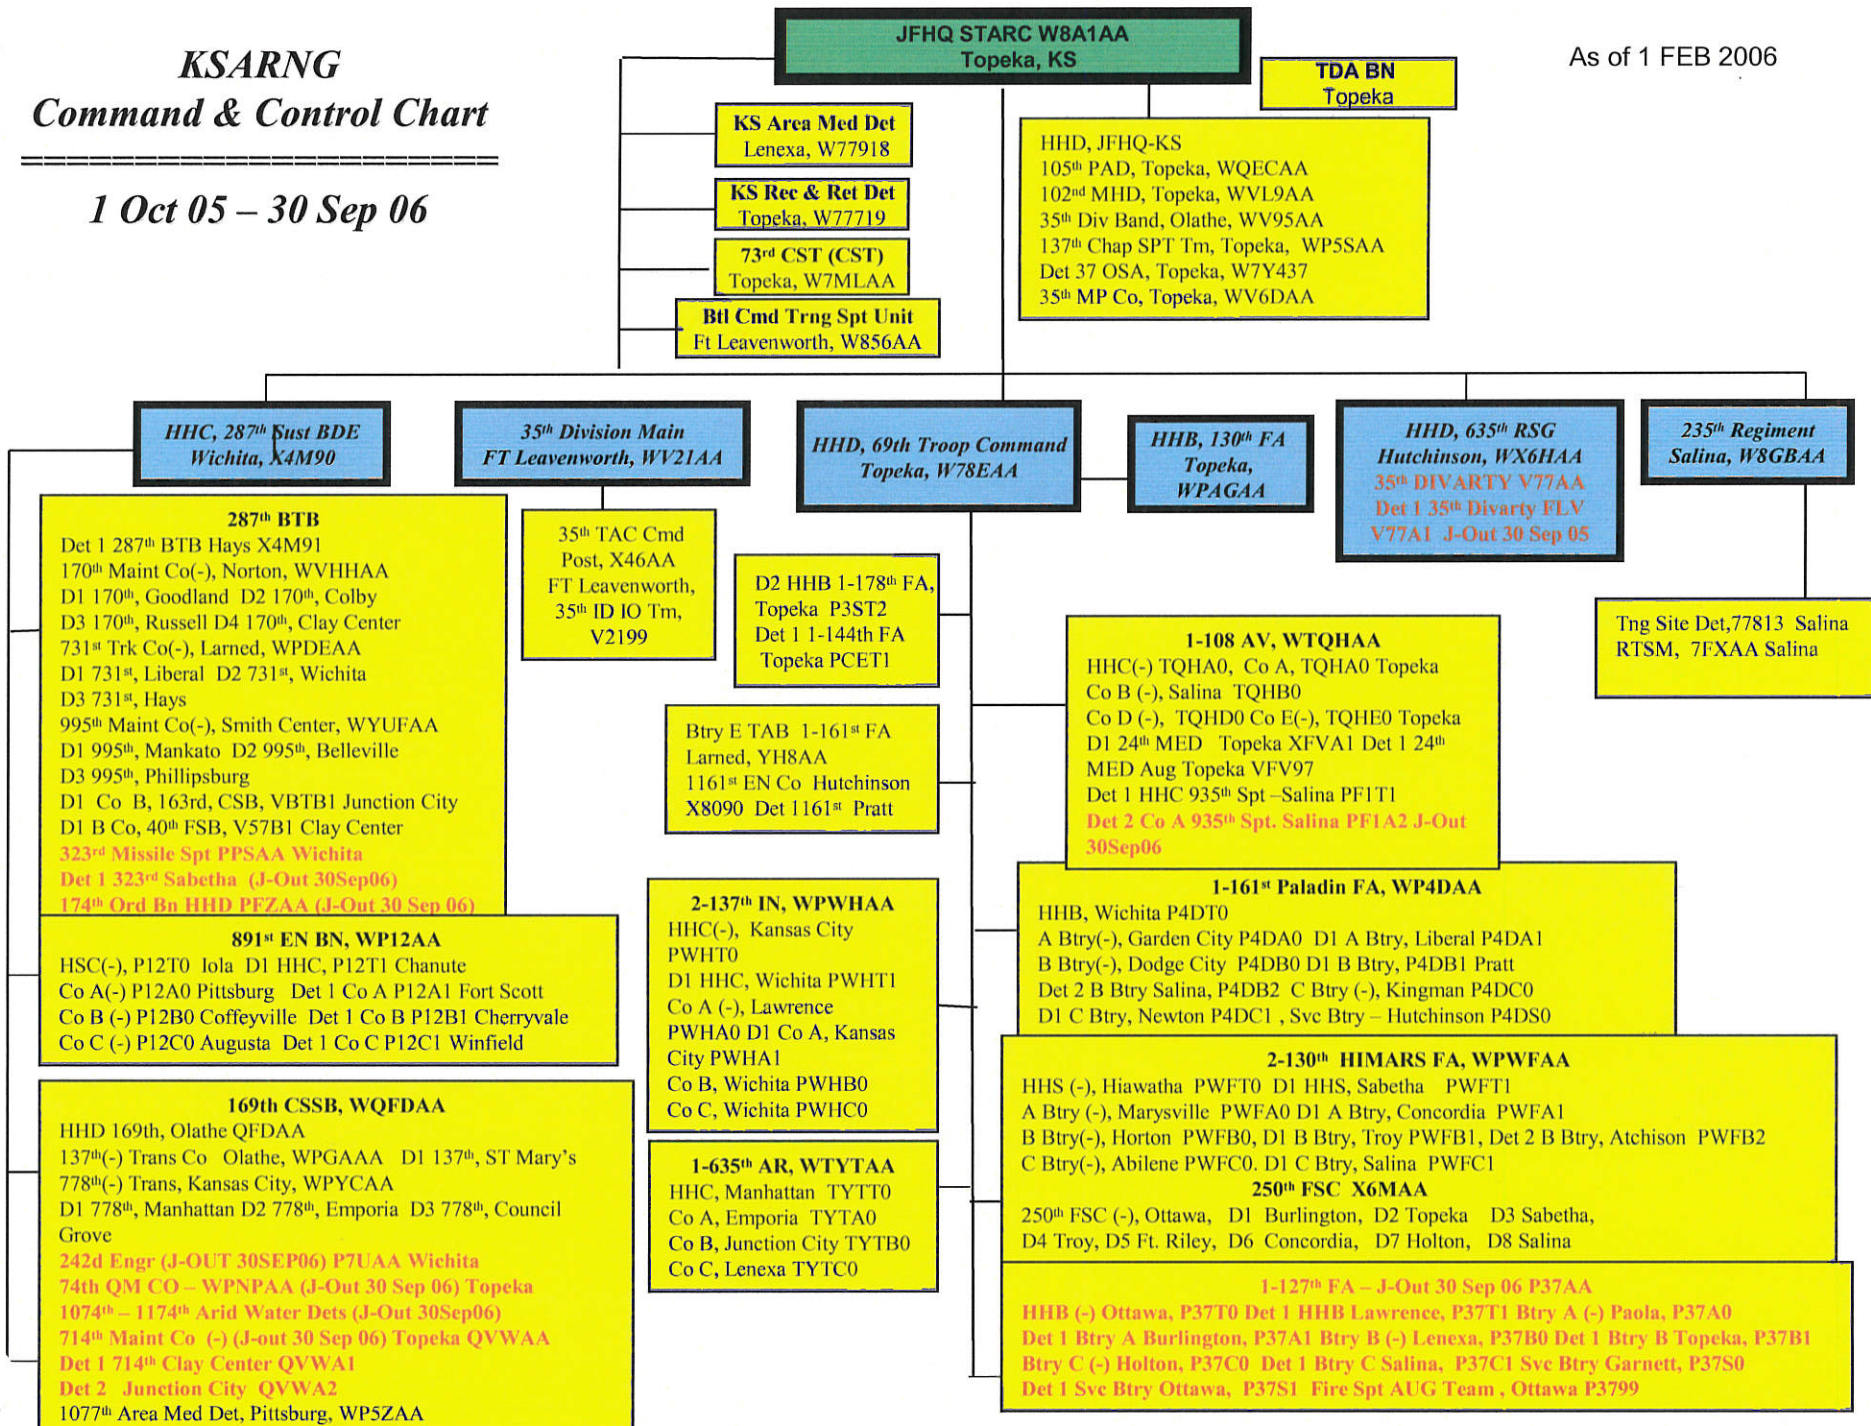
KSARNG
Command & Control Chart

1 Oct 05 – 30 Sep 06

JFHQ STARC W8A1AA
Topeka, KS

TDA BN
Topeka

As of 1 FEB 2006

KS Area Med Det
Lenexa, W77918

KS Rec & Ret Det
Topeka, W77719

73rd CST (CST)
Topeka, W7MLAA

Btl Cmd Trng Spt Unit
Ft Leavenworth, W856AA

HHD, JFHQ-KS
105th PAD, Topeka, WQECAA
102nd MHD, Topeka, WVL9AA
35th Div Band, Olathe, WV95AA
137th Chap SPT Tm, Topeka, WP5SAA
Det 37 OSA, Topeka, W7Y437
35th MP Co, Topeka, WV6DAA

HHC, 287th Sust BDE
Wichita, X4M90

35th Division Main
FT Leavenworth, WV21AA

HHD, 69th Troop Command
Topeka, W78EAA

HHB, 130th FA
Topeka,
WPAGAA

HHD, 635th RSG
Hutchinson, WX6HAA
35th DIVARTY V77AA
Det 1 35th Divarty FLV
V77A1 J-Out 30 Sep 05

235th Regiment
Salina, W8GBAA

287th BTB
Det 1 287th BTB Hays X4M91
170th Maint Co(-), Norton, WVHHAA
D1 170th, Goodland D2 170th, Colby
D3 170th, Russell D4 170th, Clay Center
731st Trk Co(-), Larned, WPDEAA
D1 731st, Liberal D2 731st, Wichita
D3 731st, Hays
995th Maint Co(-), Smith Center, WYUFAA
D1 995th, Mankato D2 995th, Belleville
D3 995th, Phillipsburg
D1 Co B, 163rd, CSB, VBTB1 Junction City
D1 B Co, 40th FSB, V57B1 Clay Center
323rd Missile Spt PPSAA Wichita
Det 1 323rd Sabetha (J-Out 30Sep06)
174th Ord Bn HHD PFZAA (J-Out 30 Sep 06)

35th TAC Cmd Post, X46AA FT Leavenworth, 35th ID IO Tm, V2199

D2 HHB 1-178th FA, Topeka P3ST2
Det 1 1-144th FA
Topeka PCET1

Tng Site Det,77813 Salina
RTSM, 7FXAA Salina

1-108 AV, WTQHAA
HHC(-) TQHA0, Co A, TQHA0 Topeka
Co B (-), Salina TQHB0
Co D (-), TQHD0 Co E(-), TQHE0 Topeka
D1 24th MED Topeka XFVA1 Det 1 24th MED Aug Topeka VFV97
Det 1 HHC 935th Spt –Salina PF1T1
Det 2 Co A 935th Spt. Salina PF1A2 J-Out 30Sep06

Btry E TAB 1-161st FA
Larned, YH8AA
1161st EN Co Hutchinson
X8090 Det 1161st Pratt

891st EN BN, WP12AA
HSC(-), P12T0 Iola D1 HHC, P12T1 Chanute
Co A(-) P12A0 Pittsburg Det 1 Co A P12A1 Fort Scott
Co B (-) P12B0 Coffeyville Det 1 Co B P12B1 Cherryvale
Co C (-) P12C0 Augusta Det 1 Co C P12C1 Winfield

2-137th IN, WPWHAA
HHC(-), Kansas City PWHT0
D1 HHC, Wichita PWHT1
Co A (-), Lawrence PWHA0 D1 Co A, Kansas City PWHA1
Co B, Wichita PWHB0
Co C, Wichita PWHC0

1-161st Paladin FA, WP4DAA
HHB, Wichita P4DT0
A Btry(-), Garden City P4DA0 D1 A Btry, Liberal P4DA1
B Btry(-), Dodge City P4DB0 D1 B Btry, P4DB1 Pratt
Det 2 B Btry Salina, P4DB2 C Btry (-), Kingman P4DC0
D1 C Btry, Newton P4DC1 , Svc Btry – Hutchinson P4DS0

169th CSSB, WQFDAA
HHD 169th, Olathe QFDAA
137th(-) Trans Co Olathe, WPGAAA D1 137th, ST Mary's
778th(-) Trans, Kansas City, WPYCAA
D1 778th, Manhattan D2 778th, Emporia D3 778th, Council Grove
242d Engr (J-OUT 30SEP06) P7UAA Wichita
74th QM CO – WPNPAA (J-Out 30 Sep 06) Topeka
1074th – 1174th Arid Water Dets (J-Out 30Sep06)
714th Maint Co (-) (J-out 30 Sep 06) Topeka QVWAA
Det 1 714th Clay Center QVWA1
Det 2 Junction City QVWA2
1077th Area Med Det, Pittsburg, WP5ZAA

2-130th HIMARS FA, WPWFAA
HHS (-), Hiawatha PWFT0 D1 HHS, Sabetha PWFT1
A Btry (-), Marysville PWFA0 D1 A Btry, Concordia PWFA1
B Btry(-), Horton PWFB0, D1 B Btry, Troy PWFB1, Det 2 B Btry, Atchison PWFB2
C Btry(-), Abilene PWFC0. D1 C Btry, Salina PWFC1
250th FSC X6MAA
250th FSC (-), Ottawa, D1 Burlington, D2 Topeka D3 Sabetha,
D4 Troy, D5 Ft. Riley, D6 Concordia, D7 Holton, D8 Salina

1-635th AR, WTYTAA
HHC, Manhattan TYTT0
Co A, Emporia TYTA0
Co B, Junction City TYTB0
Co C, Lenexa TYTC0

1-127th FA – J-Out 30 Sep 06 P37AA
HHB (-) Ottawa, P37T0 Det 1 HHB Lawrence, P37T1 Btry A (-) Paola, P37A0
Det 1 Btry A Burlington, P37A1 Btry B (-) Lenexa, P37B0 Det 1 Btry B Topeka, P37B1
Btry C (-) Holton, P37C0 Det 1 Btry C Salina, P37C1 Svc Btry Garnett, P37S0
Det 1 Svc Btry Ottawa, P37S1 Fire Spt AUG Team , Ottawa P3799